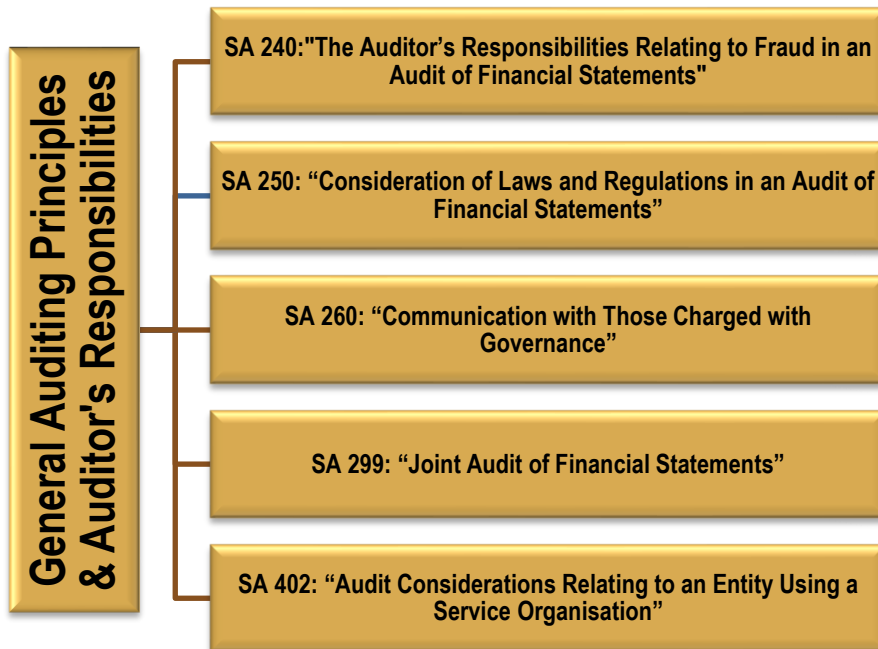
General Auditing Principles & Auditor's Responsibilities

SA 240:"The Auditor's Responsibilities Relating to Fraud in an Audit of Financial Statements"

SA 250: "Consideration of Laws and Regulations in an Audit of Financial Statements"

SA 260: "Communication with Those Charged with Governance"

SA 299: "Joint Audit of Financial Statements"

SA 402: "Audit Considerations Relating to an Entity Using a Service Organisation"